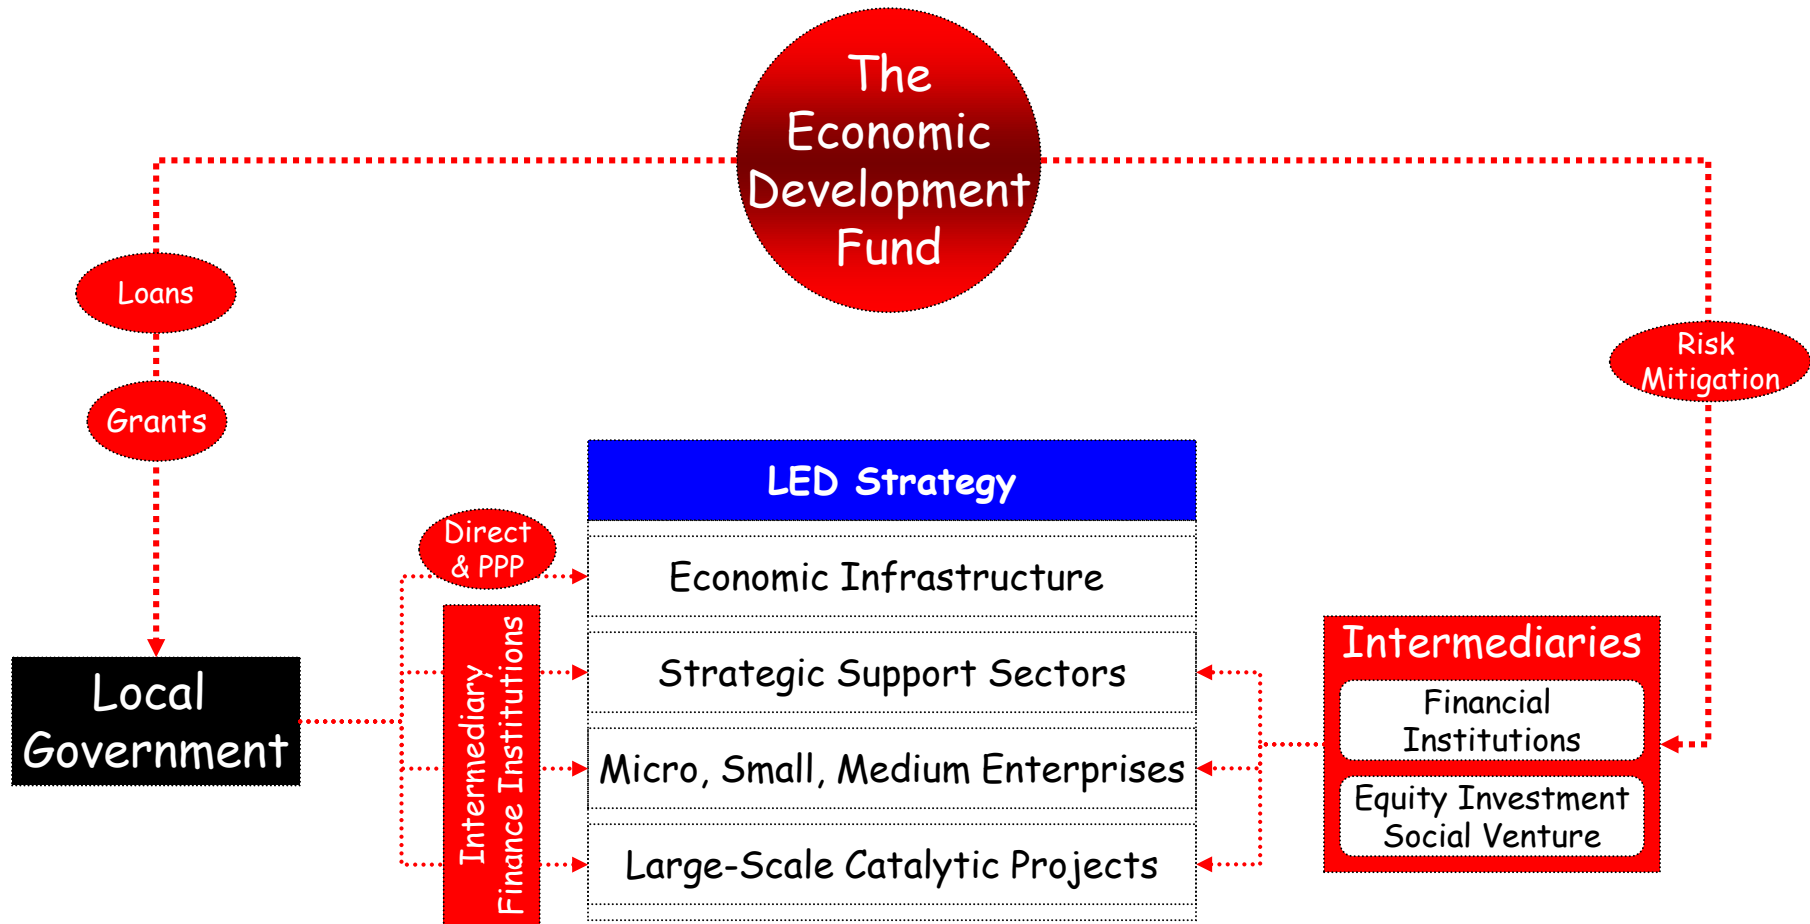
The Economic Development Fund

Loans

Grants

Risk Mitigation

LED Strategy

Economic Infrastructure

Strategic Support Sectors

Micro, Small, Medium Enterprises

Large-Scale Catalytic Projects

Direct & PPP

Local Government

Intermediary Finance Institutions

Intermediaries

Financial Institutions

Equity Investment Social Venture